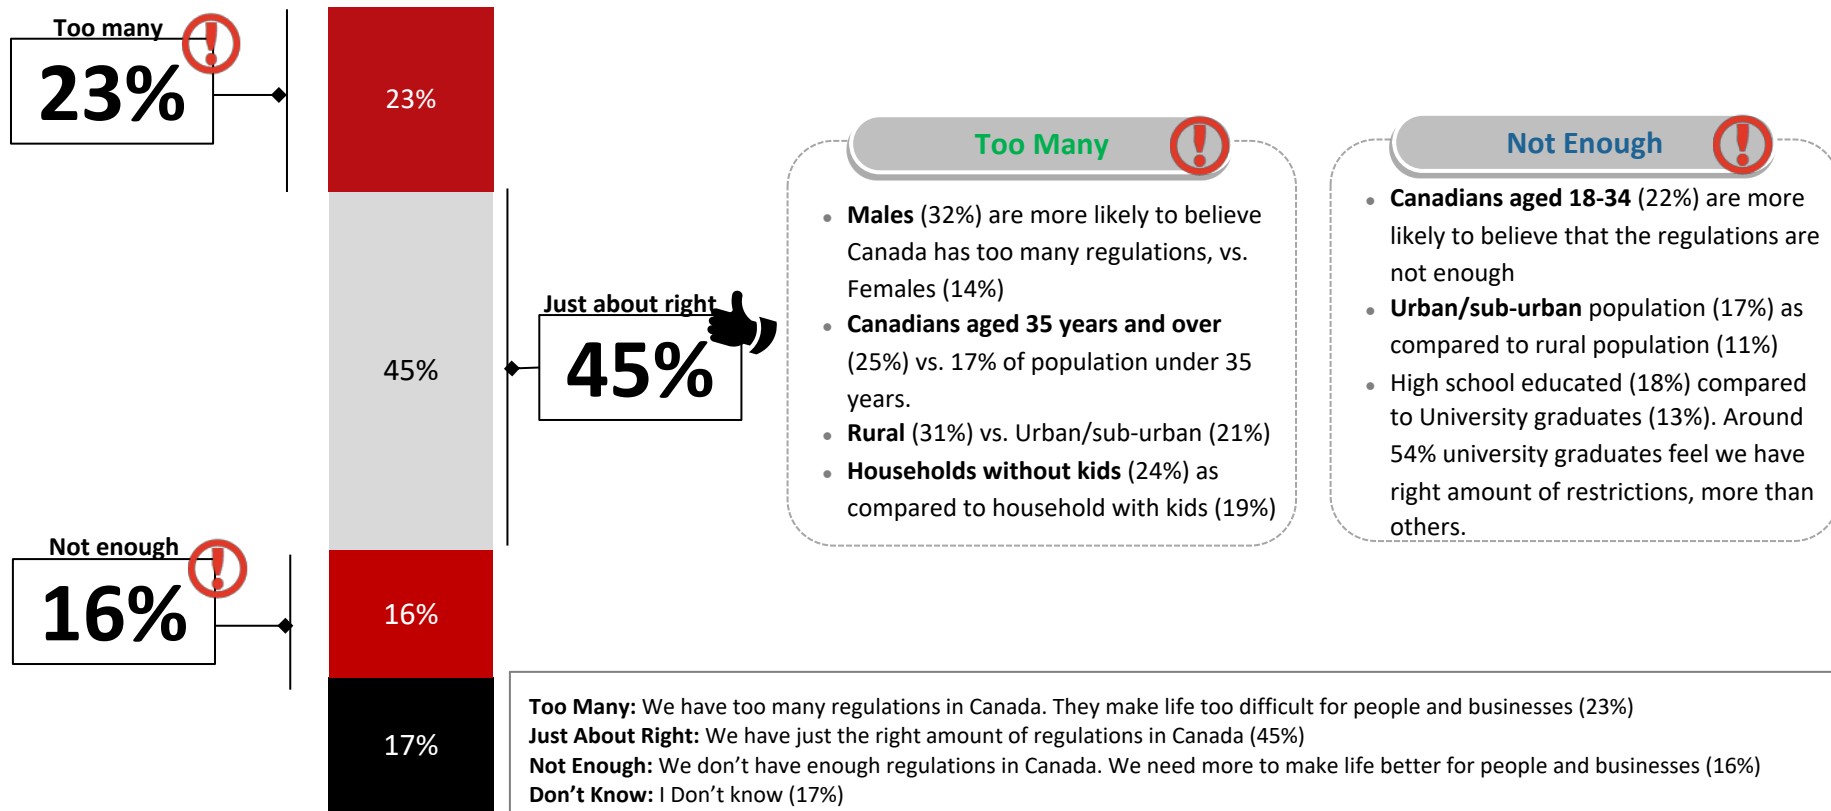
Too many

23%

23%

45%

Just about right

45%

Not enough

16%

16%

17%

Too Many

- **Males** (32%) are more likely to believe Canada has too many regulations, vs. Females (14%)
- **Canadians aged 35 years and over** (25%) vs. 17% of population under 35 years.
- **Rural** (31%) vs. Urban/sub-urban (21%)
- **Households without kids** (24%) as compared to household with kids (19%)

Not Enough

- **Canadians aged 18-34** (22%) are more likely to believe that the regulations are not enough
- **Urban/sub-urban** population (17%) as compared to rural population (11%)
- High school educated (18%) compared to University graduates (13%). Around 54% university graduates feel we have right amount of restrictions, more than others.

**Too Many:** We have too many regulations in Canada. They make life too difficult for people and businesses (23%)
**Just About Right:** We have just the right amount of regulations in Canada (45%)
**Not Enough:** We don't have enough regulations in Canada. We need more to make life better for people and businesses (16%)
**Don't Know:** I Don't know (17%)